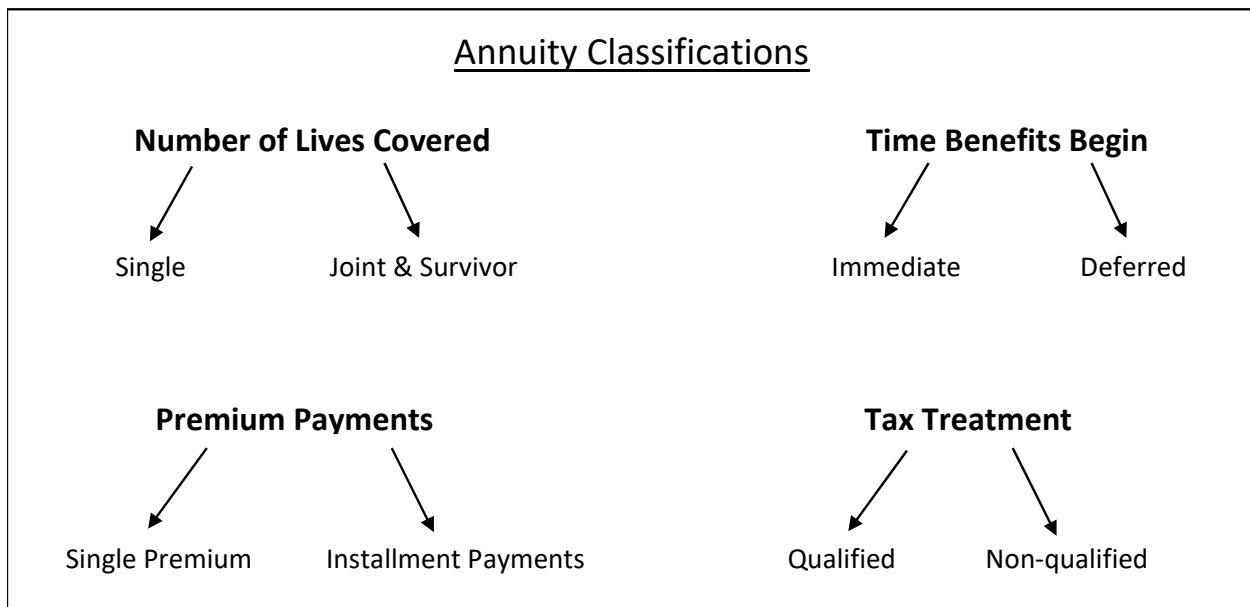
Annuity Classifications

**Number of Lives Covered**

Single

Joint & Survivor

**Time Benefits Begin**

Immediate

Deferred

**Premium Payments**

Single Premium

Installment Payments

**Tax Treatment**

Qualified

Non-qualified